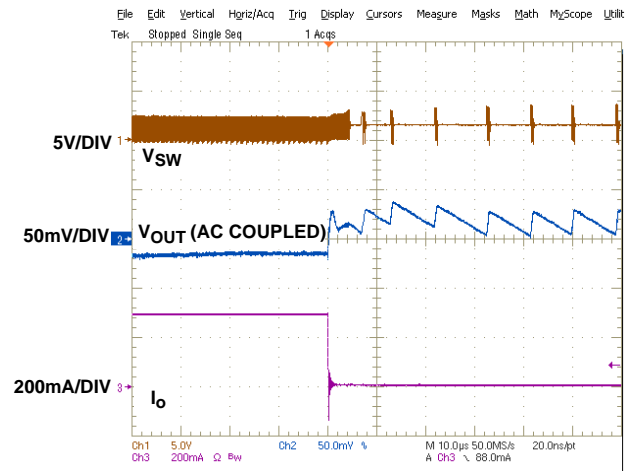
File Edit Vertical Horiz/Acq Trig Display Cursors Measure Masks Math MyScope Utilit

Tek Stopped Single Seq 1 Acqs

5V/DIV

$V_{SW}$

50mV/DIV

$V_{OUT}$ (AC COUPLED)

200mA/DIV

$I_O$

Ch1 5.0V Ch2 50.0mV M 10.0µs 50.0MS/s 20.0ns/pt

Ch3 200mA Ω $B_W$ A Ch3 ↘ 88.0mA